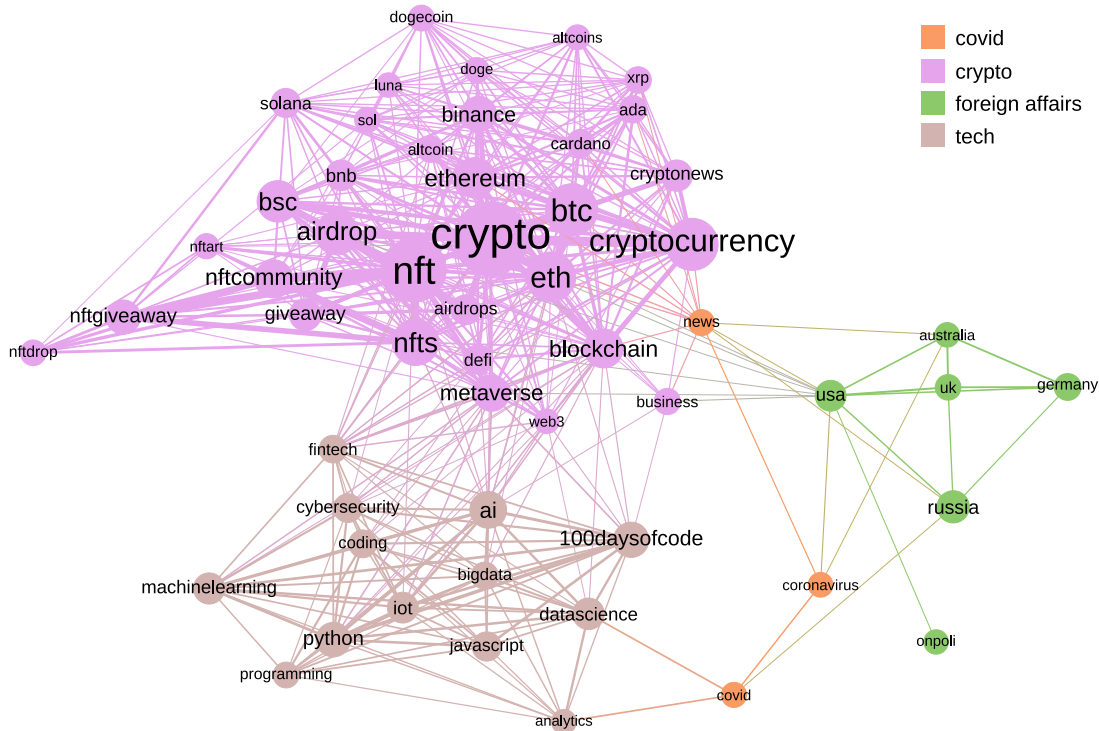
covid
crypto
foreign affairs
tech

dogecoin
altcoins
doge
xrp
luna
solana
ada
sol
binance
altcoin
cardano
bnb
ethereum
cryptonews
bsc
btc
crypto
cryptocurrency
airdrop
nftart
nft
eth
nftcommunity
nftgiveaway
giveaway
airdrops
news
australia
nftdrop
nfts
blockchain
defi
uk
germany
metaverse
usa
business
web3
fintech
cybersecurity
ai
russia
100daysofcode
coding
machinelearning
bigdata
iot
datascience
coronavirus
python
javascript
onpoli
programming
covid
analytics